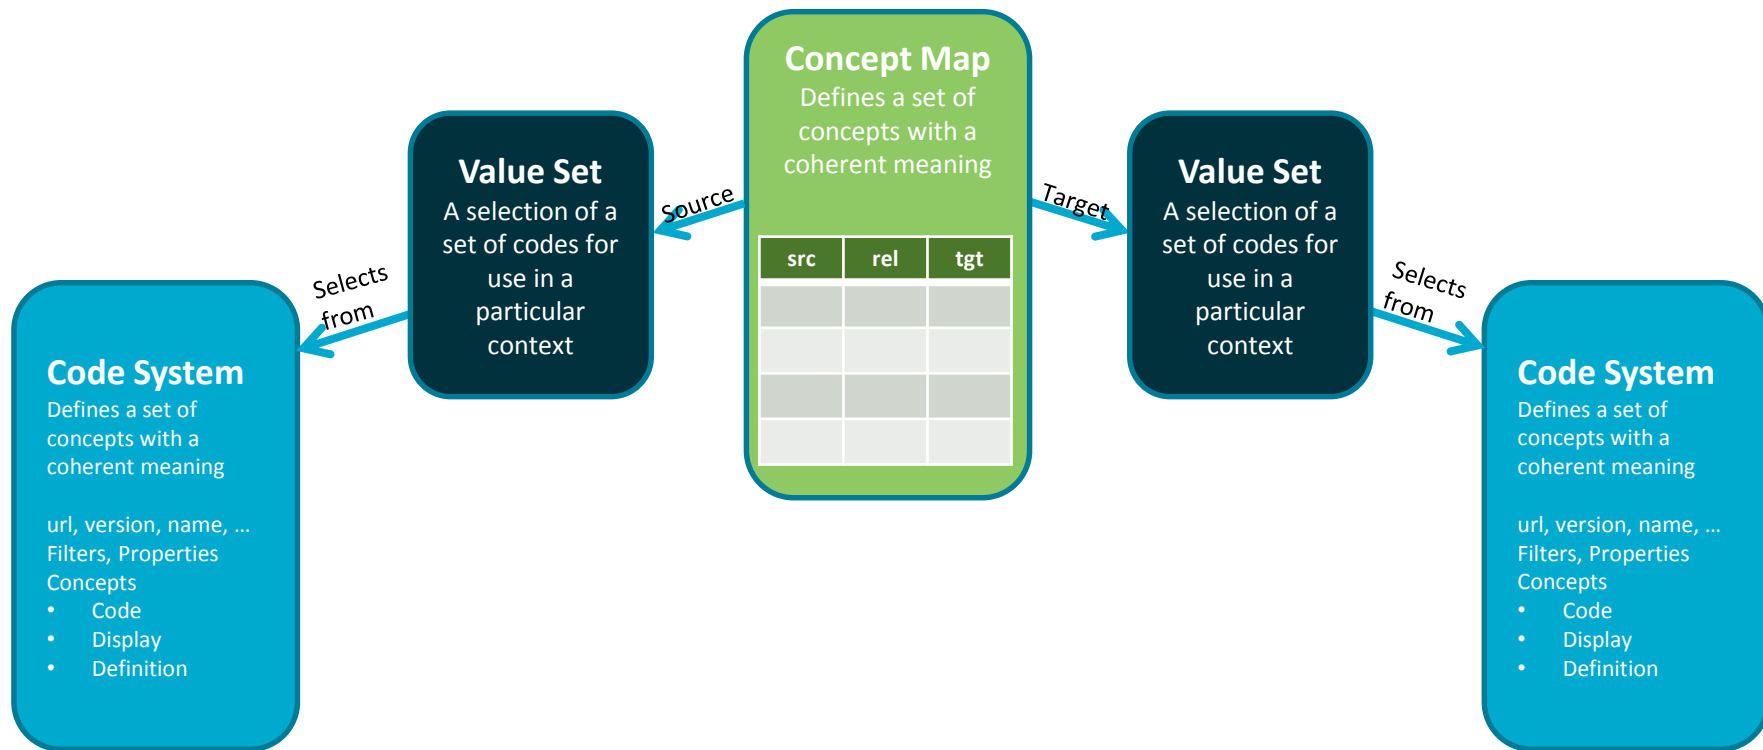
Code System
Defines a set of concepts with a coherent meaning

url, version, name, …
Filters, Properties
Concepts
• Code
• Display
• Definition

Selects from

Value Set
A selection of a set of codes for use in a particular context

Source

Concept Map
Defines a set of concepts with a coherent meaning

| src | rel | tgt |
|---|---|---|
| | | |
| | | |
| | | |
| | | |

Target

Value Set
A selection of a set of codes for use in a particular context

Selects from

Code System
Defines a set of concepts with a coherent meaning

url, version, name, …
Filters, Properties
Concepts
• Code
• Display
• Definition